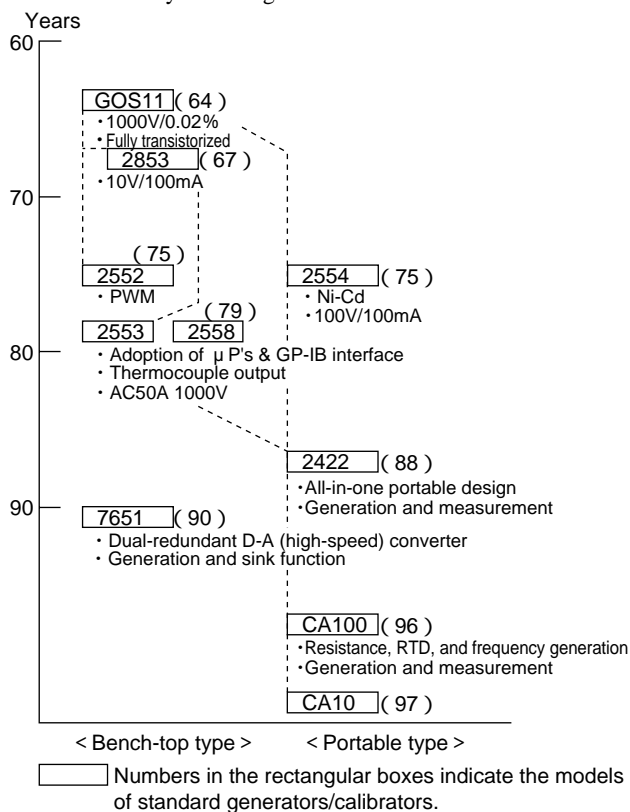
Years

60

GOS11 ( 64 )
・1000V/0.02%
・Fully transistorized

2853 ( 67 )
・10V/100mA

70

( 75 )
2552
・PWM

2554 ( 75 )
・Ni-Cd
・100V/100mA

( 79 )
2553 2558

80

・Adoption of μP's & GP-IB interface
・Thermocouple output
・AC50A 1000V

2422 ( 88 )
・All-in-one portable design
・Generation and measurement

90

7651 ( 90 )
・Dual-redundant D-A (high-speed) converter
・Generation and sink function

CA100 ( 96 )
・Resistance, RTD, and frequency generation
・Generation and measurement

CA10 ( 97 )

< Bench-top type > < Portable type >

Numbers in the rectangular boxes indicate the models of standard generators/calibrators.